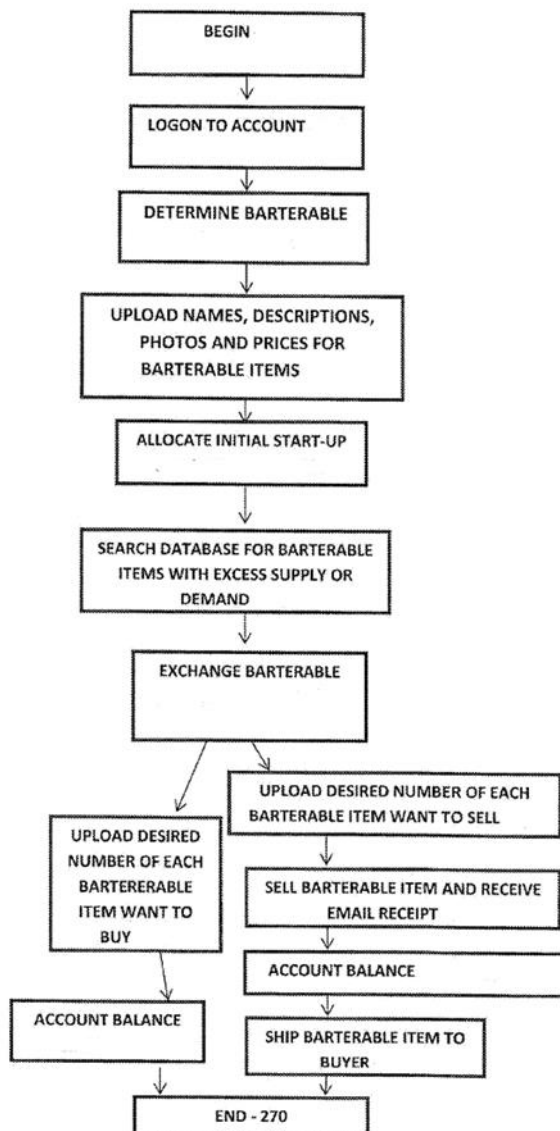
BEGIN

LOGON TO ACCOUNT

DETERMINE BARTERABLE

UPLOAD NAMES, DESCRIPTIONS, PHOTOS AND PRICES FOR BARTERABLE ITEMS

ALLOCATE INITIAL START-UP

SEARCH DATABASE FOR BARTERABLE ITEMS WITH EXCESS SUPPLY OR DEMAND

EXCHANGE BARTERABLE

UPLOAD DESIRED NUMBER OF EACH BARTERERABLE ITEM WANT TO BUY

UPLOAD DESIRED NUMBER OF EACH BARTERABLE ITEM WANT TO SELL

SELL BARTERABLE ITEM AND RECEIVE EMAIL RECEIPT

ACCOUNT BALANCE

ACCOUNT BALANCE

SHIP BARTERABLE ITEM TO BUYER

END - 270